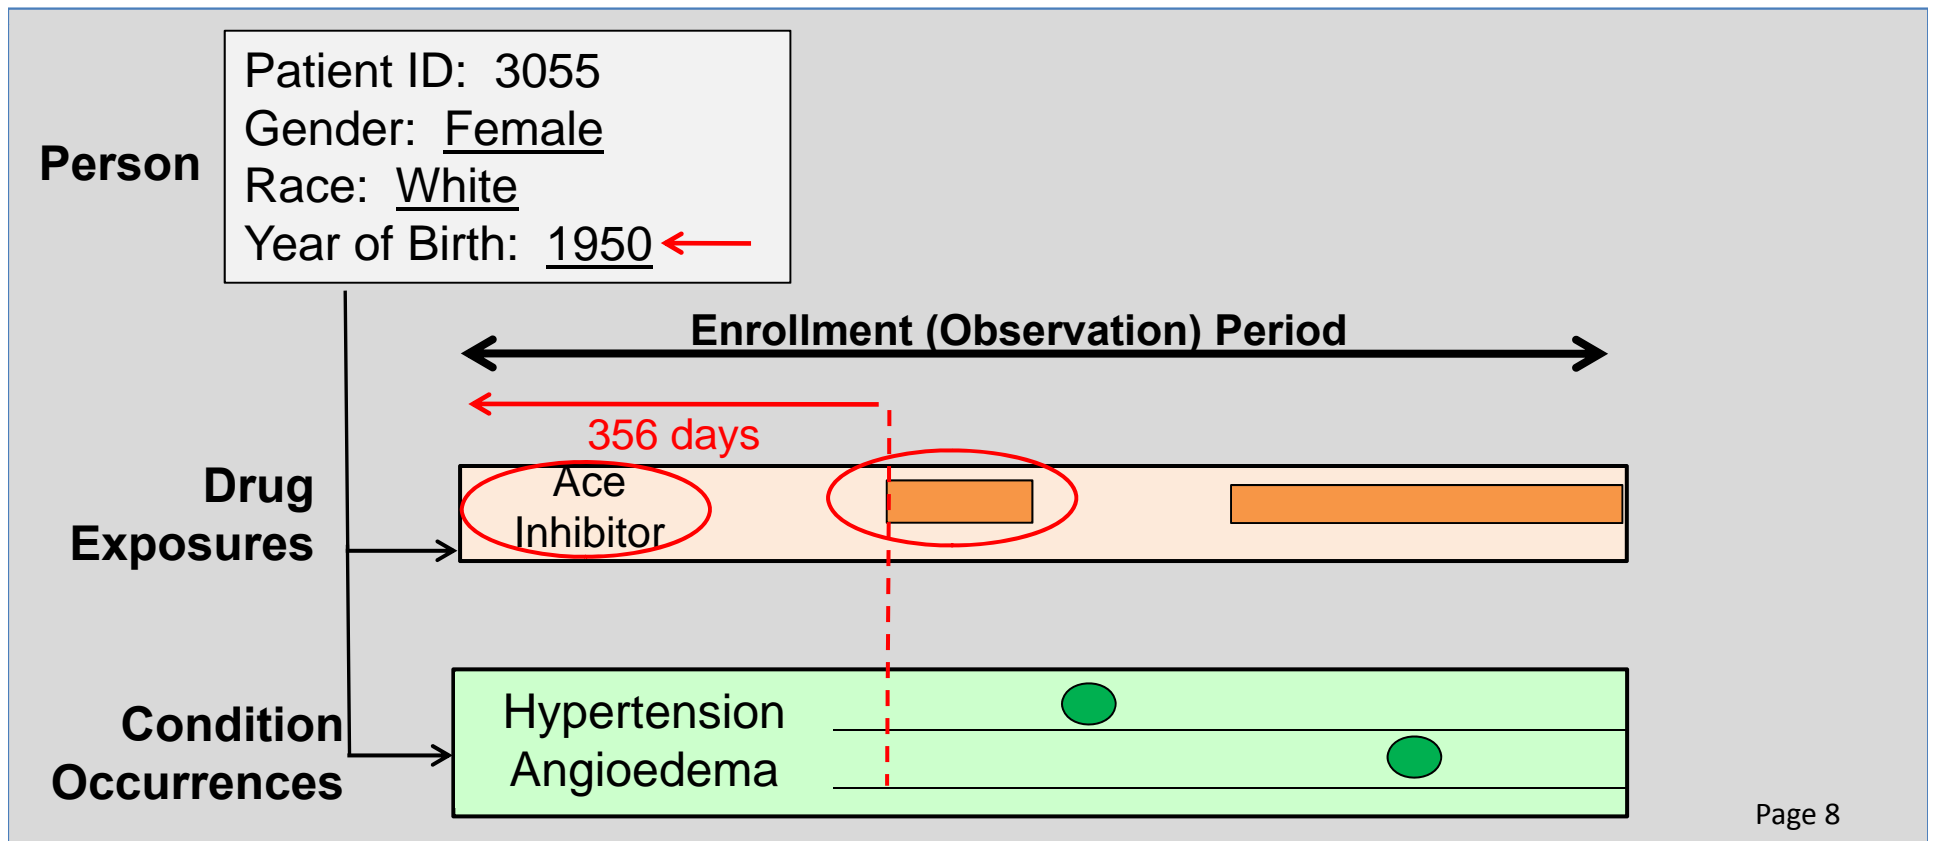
Person

Patient ID: 3055
Gender: Female
Race: White
Year of Birth: 1950

Enrollment (Observation) Period

356 days

Drug Exposures

Ace Inhibitor

Condition Occurrences

Hypertension
Angioedema

Page 8